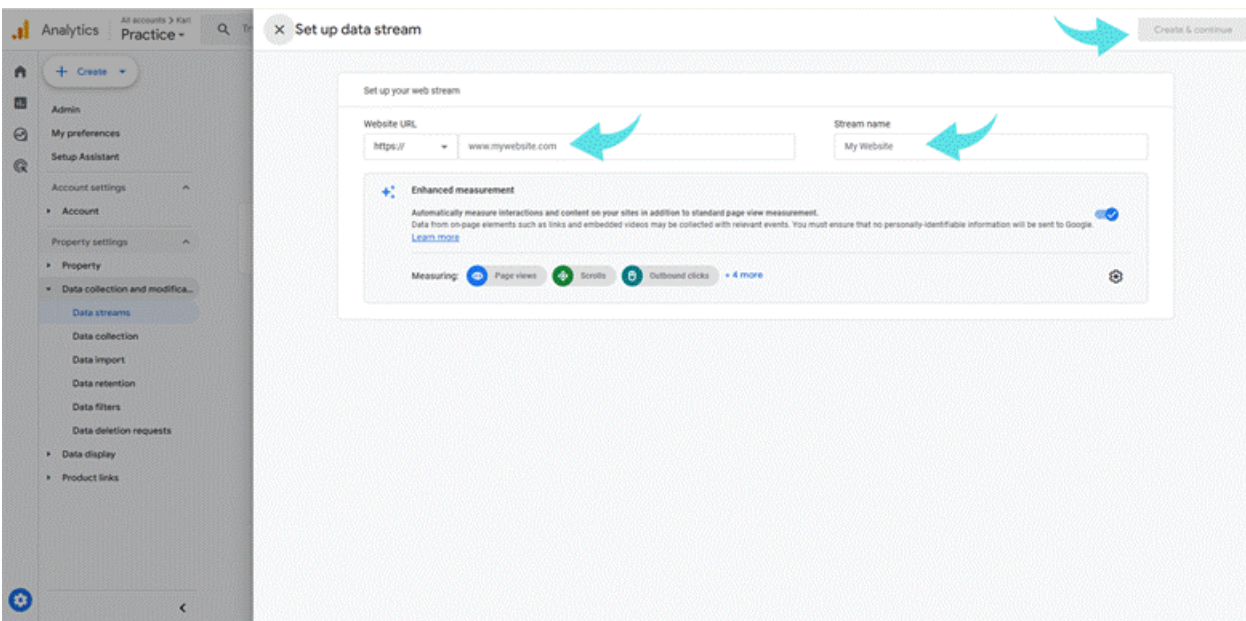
Analytics All accounts > Karl Practice

Create

Admin
My preferences
Setup Assistant

Account settings
Account

Property settings
Property
Data collection and modifica...
Data streams
Data collection
Data import
Data retention
Data filters
Data deletion requests
Data display
Product links

Set up data stream

Create & continue

Set up your web stream

Website URL
https://
www.mywebsite.com

Stream name
My Website

Enhanced measurement
Automatically measure interactions and content on your sites in addition to standard page view measurement.
Data from on-page elements such as links and embedded videos may be collected with relevant events. You must ensure that no personally-identifiable information will be sent to Google.
Learn more

Measuring: Page views Scrolls Outbound clicks + 4 more